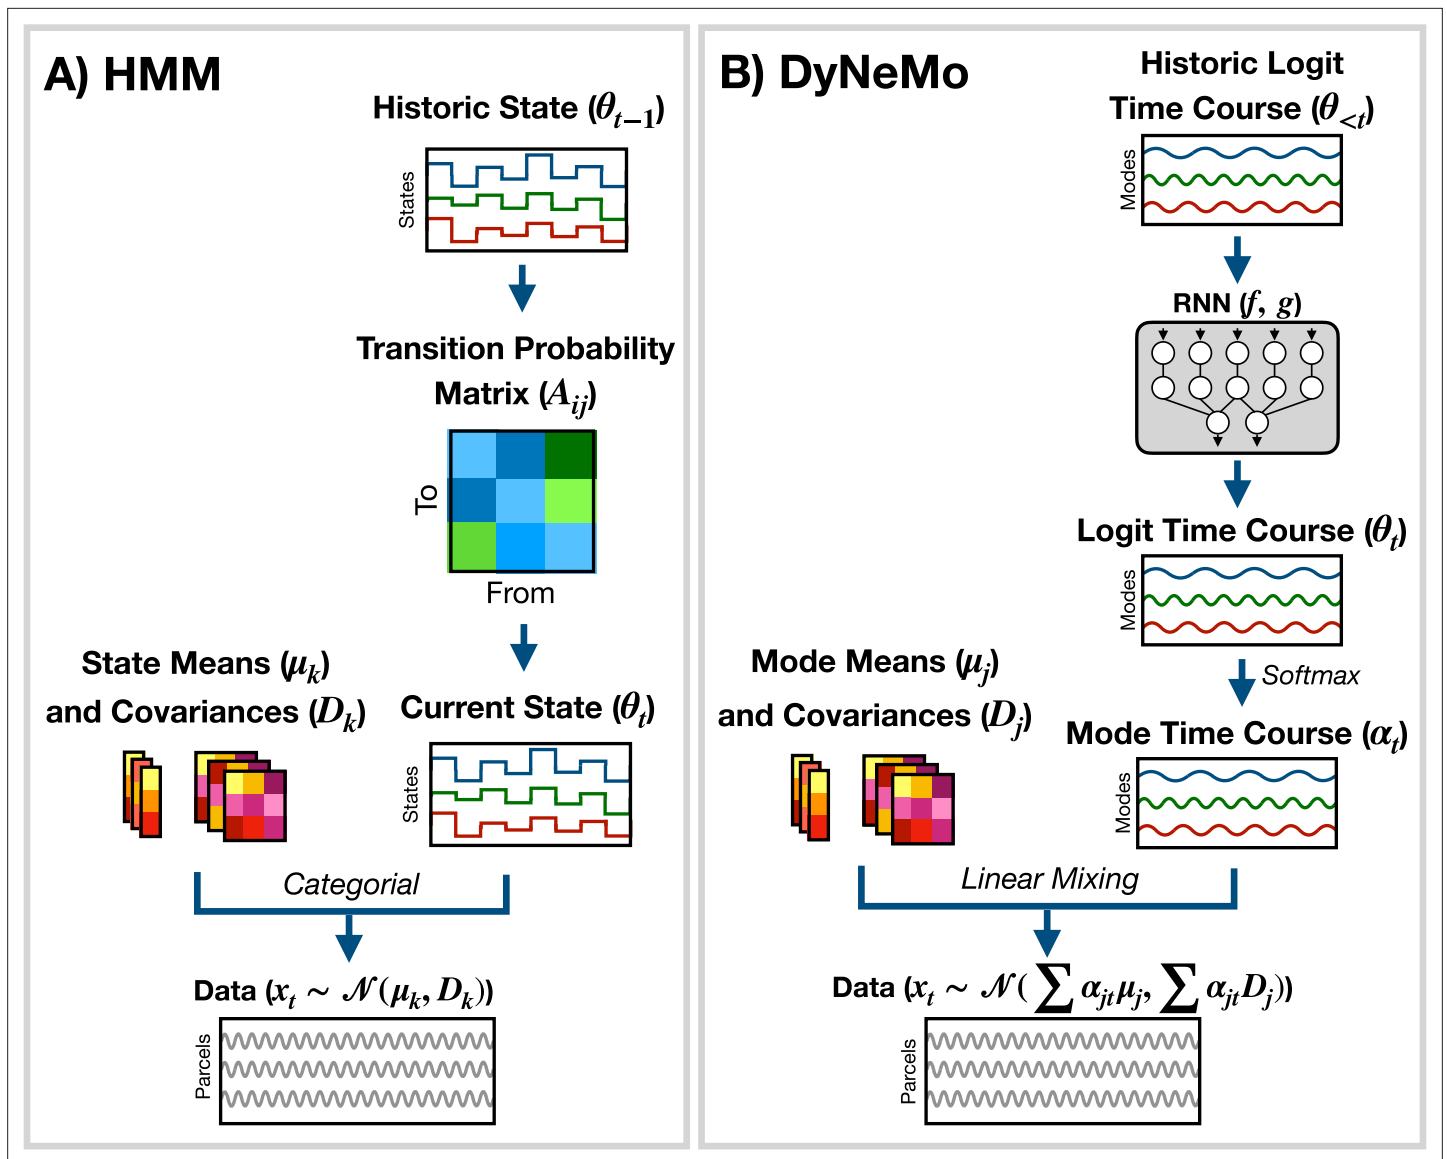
A) HMM

Historic State ($\theta_{t-1}$)

States

Transition Probability Matrix ($A_{ij}$)

To

From

State Means ($\mu_k$) and Covariances ($D_k$)

Current State ($\theta_t$)

States

Categorial

Data ($x_t \sim \mathcal{N}(\mu_k, D_k)$)

Parcels

B) DyNeMo

Historic Logit Time Course ($\theta_{<t}$)

Modes

RNN ($f$, $g$)

Logit Time Course ($\theta_t$)

Modes

Softmax

Mode Means ($\mu_j$) and Covariances ($D_j$)

Mode Time Course ($\alpha_t$)

Modes

Linear Mixing

Data ($x_t \sim \mathcal{N}(\sum \alpha_{jt}\mu_j, \sum \alpha_{jt}D_j)$)

Parcels